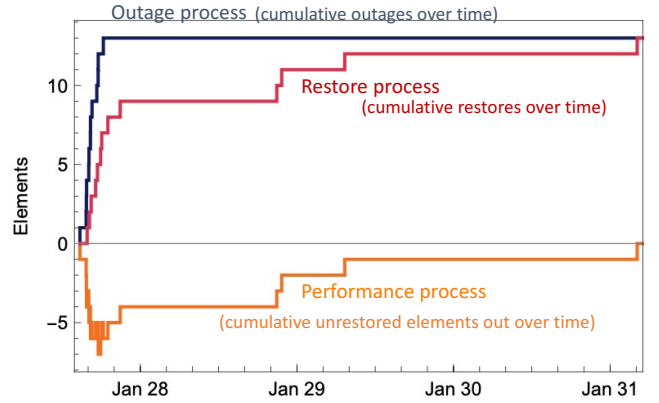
Outage process (cumulative outages over time)

Restore process
(cumulative restores over time)

Performance process
(cumulative unrestored elements out over time)

Elements

10
5
0
−5

Jan 28
Jan 29
Jan 30
Jan 31